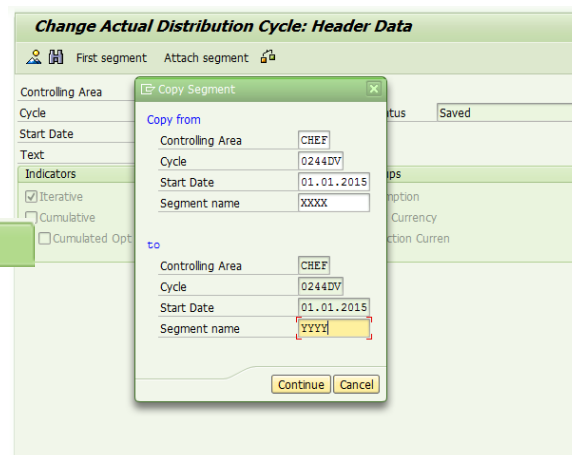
Change Actual Distribution Cycle: Header Data

First segment   Attach segment

Controlling Area
Cycle
Start Date
Text
Indicators
Iterative
Cumulative
Cumulated Opt

tus   Saved

ps
mption
Currency
ction Curren

Copy Segment

Copy from
Controlling Area   CHEF
Cycle   0244DV
Start Date   01.01.2015
Segment name   XXXX

to
Controlling Area   CHEF
Cycle   0244DV
Start Date   01.01.2015
Segment name   YYYY

Continue   Cancel